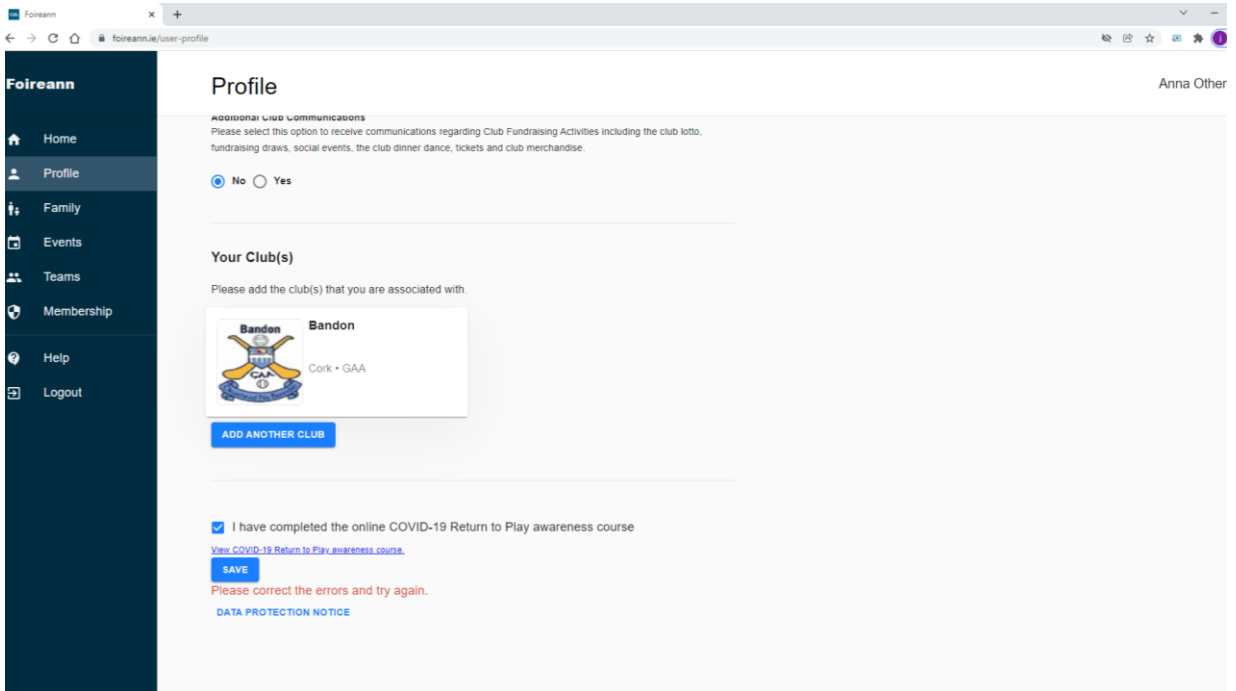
Foireann × +

foireann.ie/user-profile

Foireann

Home
Profile
Family
Events
Teams
Membership
Help
Logout

Profile

Anna Other

Additional Club Communications
Please select this option to receive communications regarding Club Fundraising Activities including the club lotto, fundraising draws, social events, the club dinner dance, tickets and club merchandise.

No Yes

Your Club(s)

Please add the club(s) that you are associated with.

Bandon

Bandon

Cork • GAA

ADD ANOTHER CLUB

I have completed the online COVID-19 Return to Play awareness course

View COVID-19 Return to Play awareness course.

SAVE

Please correct the errors and try again.

DATA PROTECTION NOTICE